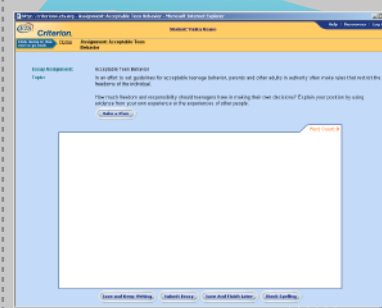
http://criterion.ets.org - Assignment: Acceptable Teen Behavior - Microsoft Internet Explorer

Student: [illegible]

Help | Resources | Log Out

Criterion

Home | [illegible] | Assignment: Acceptable Teen Behavior

Essay Assignment: Acceptable Teen Behavior

Topic: In an effort to set guidelines for acceptable teenage behavior, parents and other adults in authority often make rules that restrict the freedoms of the individual.

How much freedom and responsibility should teenagers have in making their own decisions? Explain your position by using evidence from your own experience or the experiences of other people.

Make a Plan...

Word Count: 0

Save and Keep Writing | Submit Essay | Save and Finish Later | Check Spelling